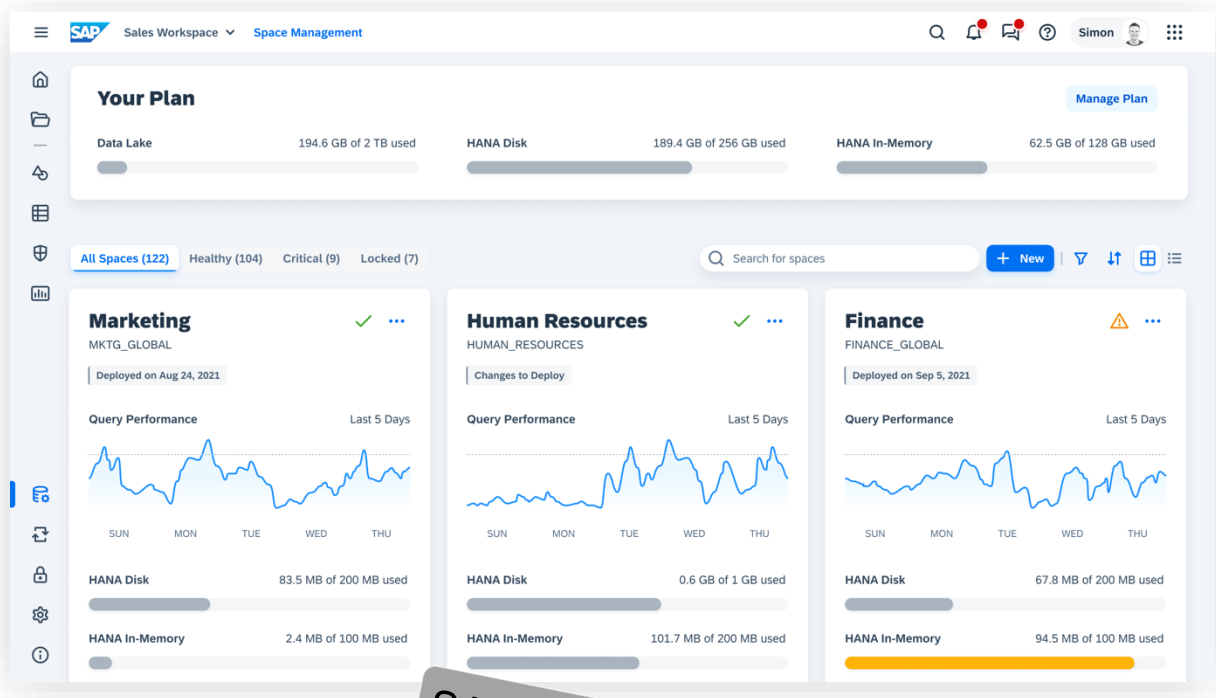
SAP Sales Workspace Space Management

Simon

Your Plan

Manage Plan

Data Lake 194.6 GB of 2 TB used

HANA Disk 189.4 GB of 256 GB used

HANA In-Memory 62.5 GB of 128 GB used

All Spaces (122) Healthy (104) Critical (9) Locked (7)

Search for spaces

New

Marketing
MKTG_GLOBAL
Deployed on Aug 24, 2021
Query Performance Last 5 Days
SUN MON TUE WED THU
HANA Disk 83.5 MB of 200 MB used
HANA In-Memory 2.4 MB of 100 MB used

Human Resources
HUMAN_RESOURCES
Changes to Deploy
Query Performance Last 5 Days
SUN MON TUE WED THU
HANA Disk 0.6 GB of 1 GB used
HANA In-Memory 101.7 MB of 200 MB used

Finance
FINANCE_GLOBAL
Deployed on Sep 5, 2021
Query Performance Last 5 Days
SUN MON TUE WED THU
HANA Disk 67.8 MB of 200 MB used
HANA In-Memory 94.5 MB of 100 MB used